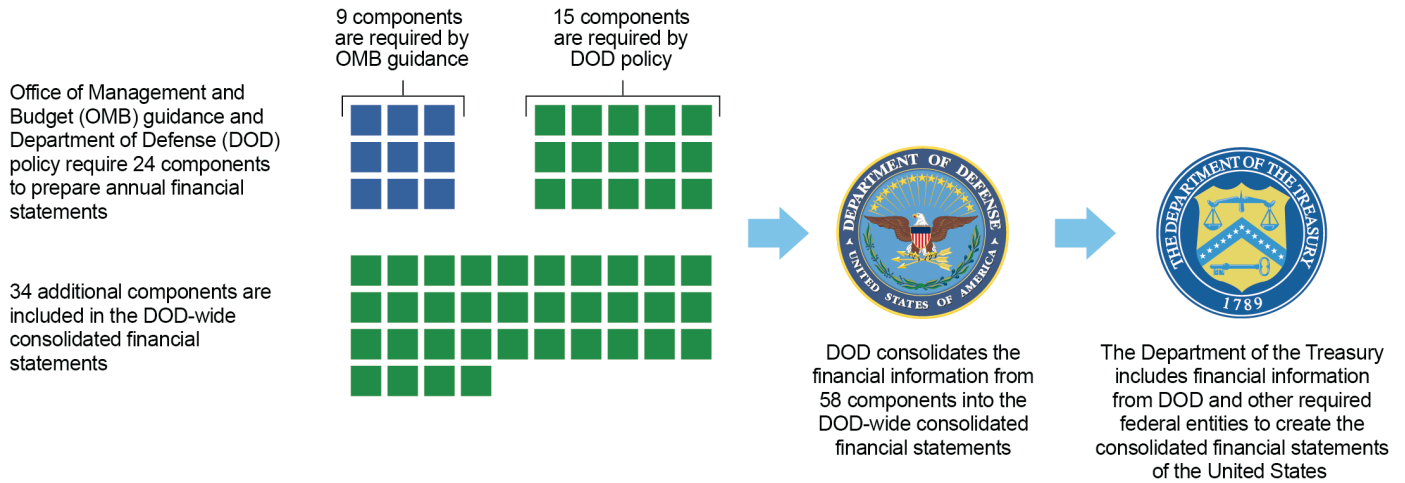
9 components are required by OMB guidance

15 components are required by DOD policy

Office of Management and Budget (OMB) guidance and Department of Defense (DOD) policy require 24 components to prepare annual financial statements

34 additional components are included in the DOD-wide consolidated financial statements

DEPARTMENT OF DEFENSE
UNITED STATES OF AMERICA

DOD consolidates the financial information from 58 components into the DOD-wide consolidated financial statements

THE DEPARTMENT OF THE TREASURY
1789

The Department of the Treasury includes financial information from DOD and other required federal entities to create the consolidated financial statements of the United States